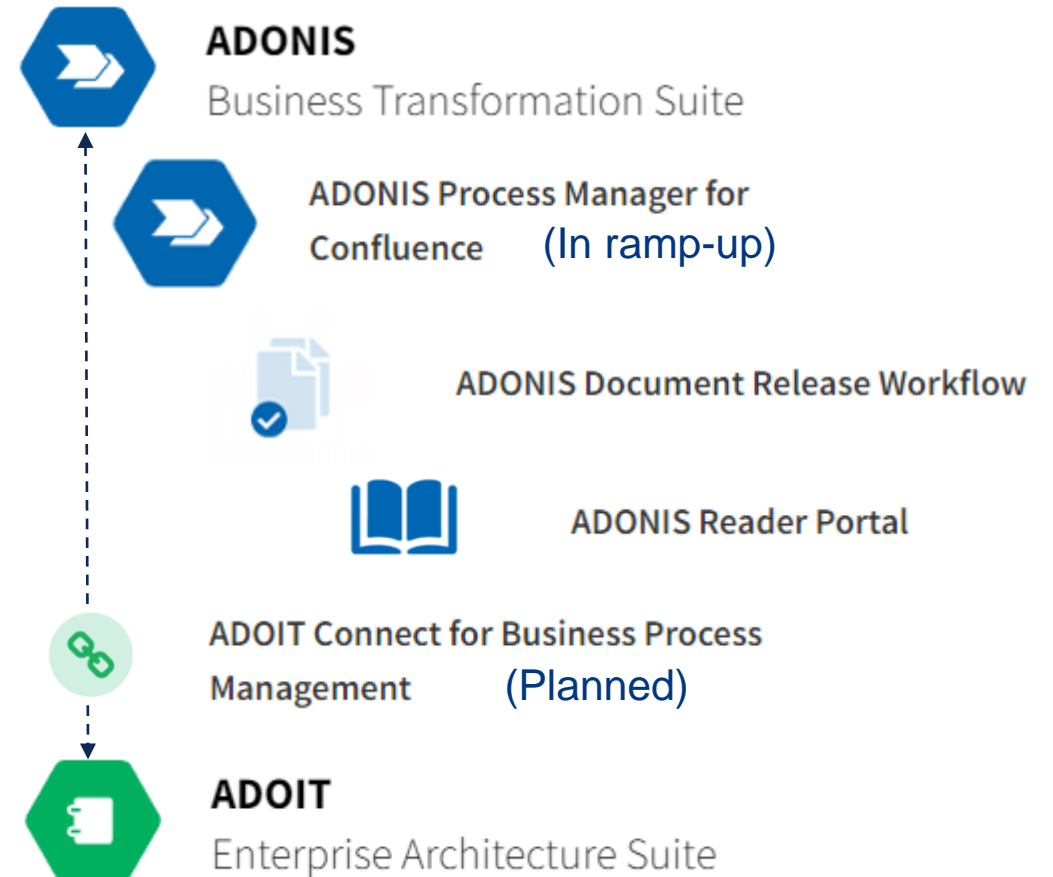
ADONIS
Business Transformation Suite

ADONIS Process Manager for Confluence (In ramp-up)

ADONIS Document Release Workflow

ADONIS Reader Portal

ADOIT Connect for Business Process Management (Planned)

ADOIT
Enterprise Architecture Suite